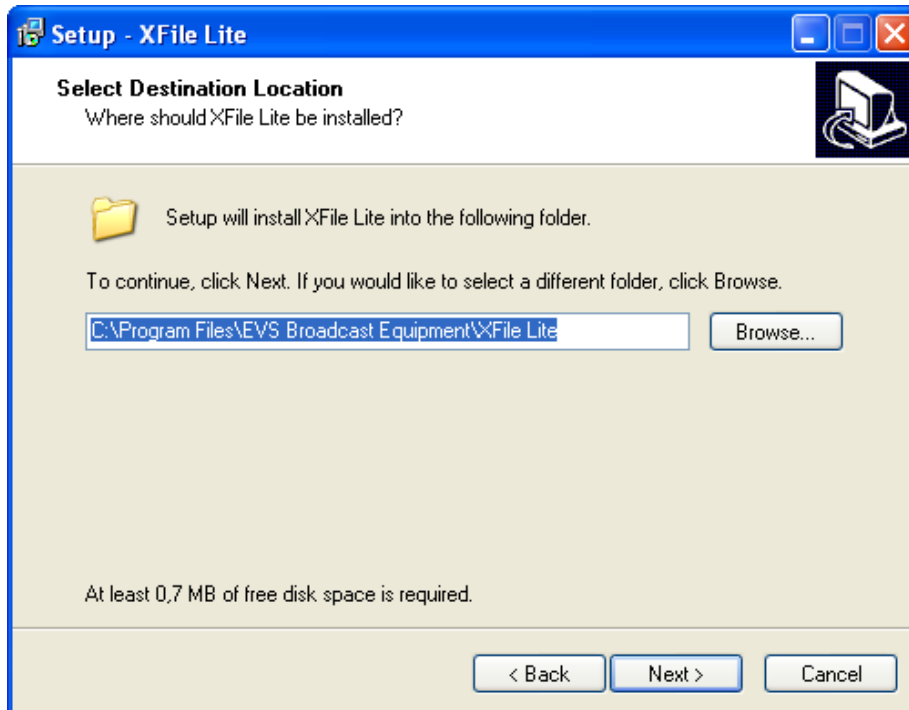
Setup - XFile Lite

Select Destination Location
Where should XFile Lite be installed?

Setup will install XFile Lite into the following folder.

To continue, click Next. If you would like to select a different folder, click Browse.

C:\Program Files\EVS Broadcast Equipment\XFile Lite

Browse...

At least 0,7 MB of free disk space is required.

< Back

Next >

Cancel